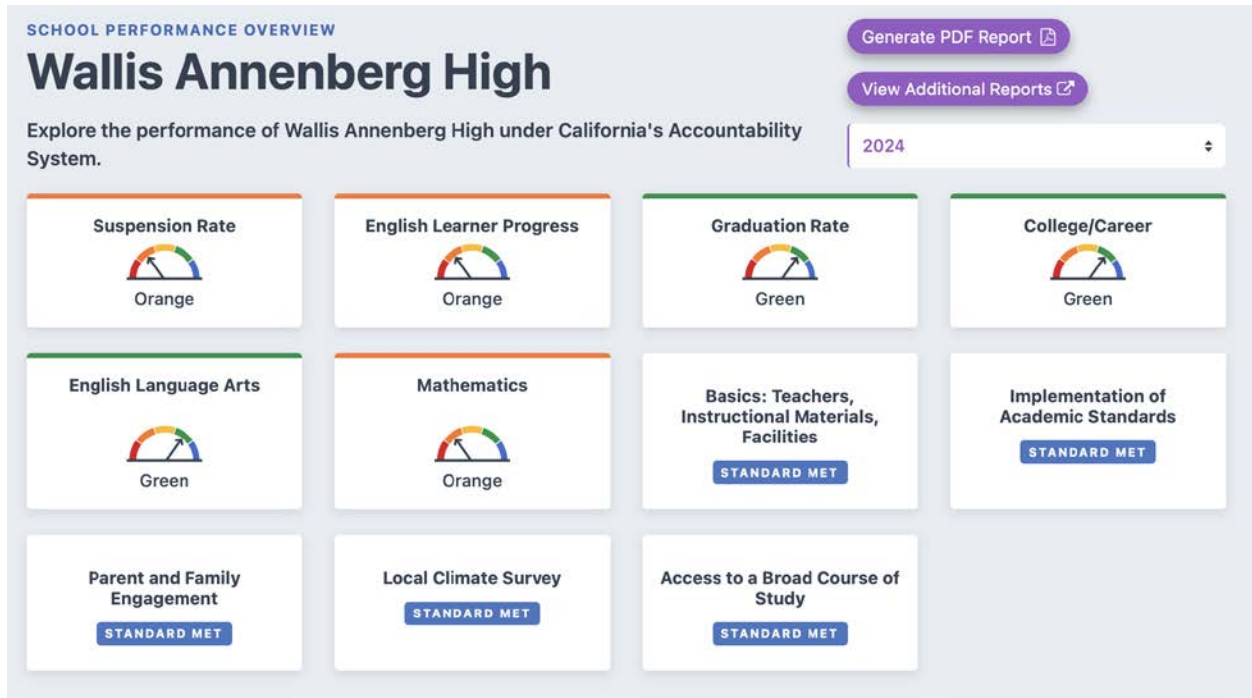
SCHOOL PERFORMANCE OVERVIEW

Wallis Annenberg High

Generate PDF Report

View Additional Reports

Explore the performance of Wallis Annenberg High under California's Accountability System.

2024

Suspension Rate
Orange

English Learner Progress
Orange

Graduation Rate
Green

College/Career
Green

English Language Arts
Green

Mathematics
Orange

Basics: Teachers, Instructional Materials, Facilities
STANDARD MET

Implementation of Academic Standards
STANDARD MET

Parent and Family Engagement
STANDARD MET

Local Climate Survey
STANDARD MET

Access to a Broad Course of Study
STANDARD MET